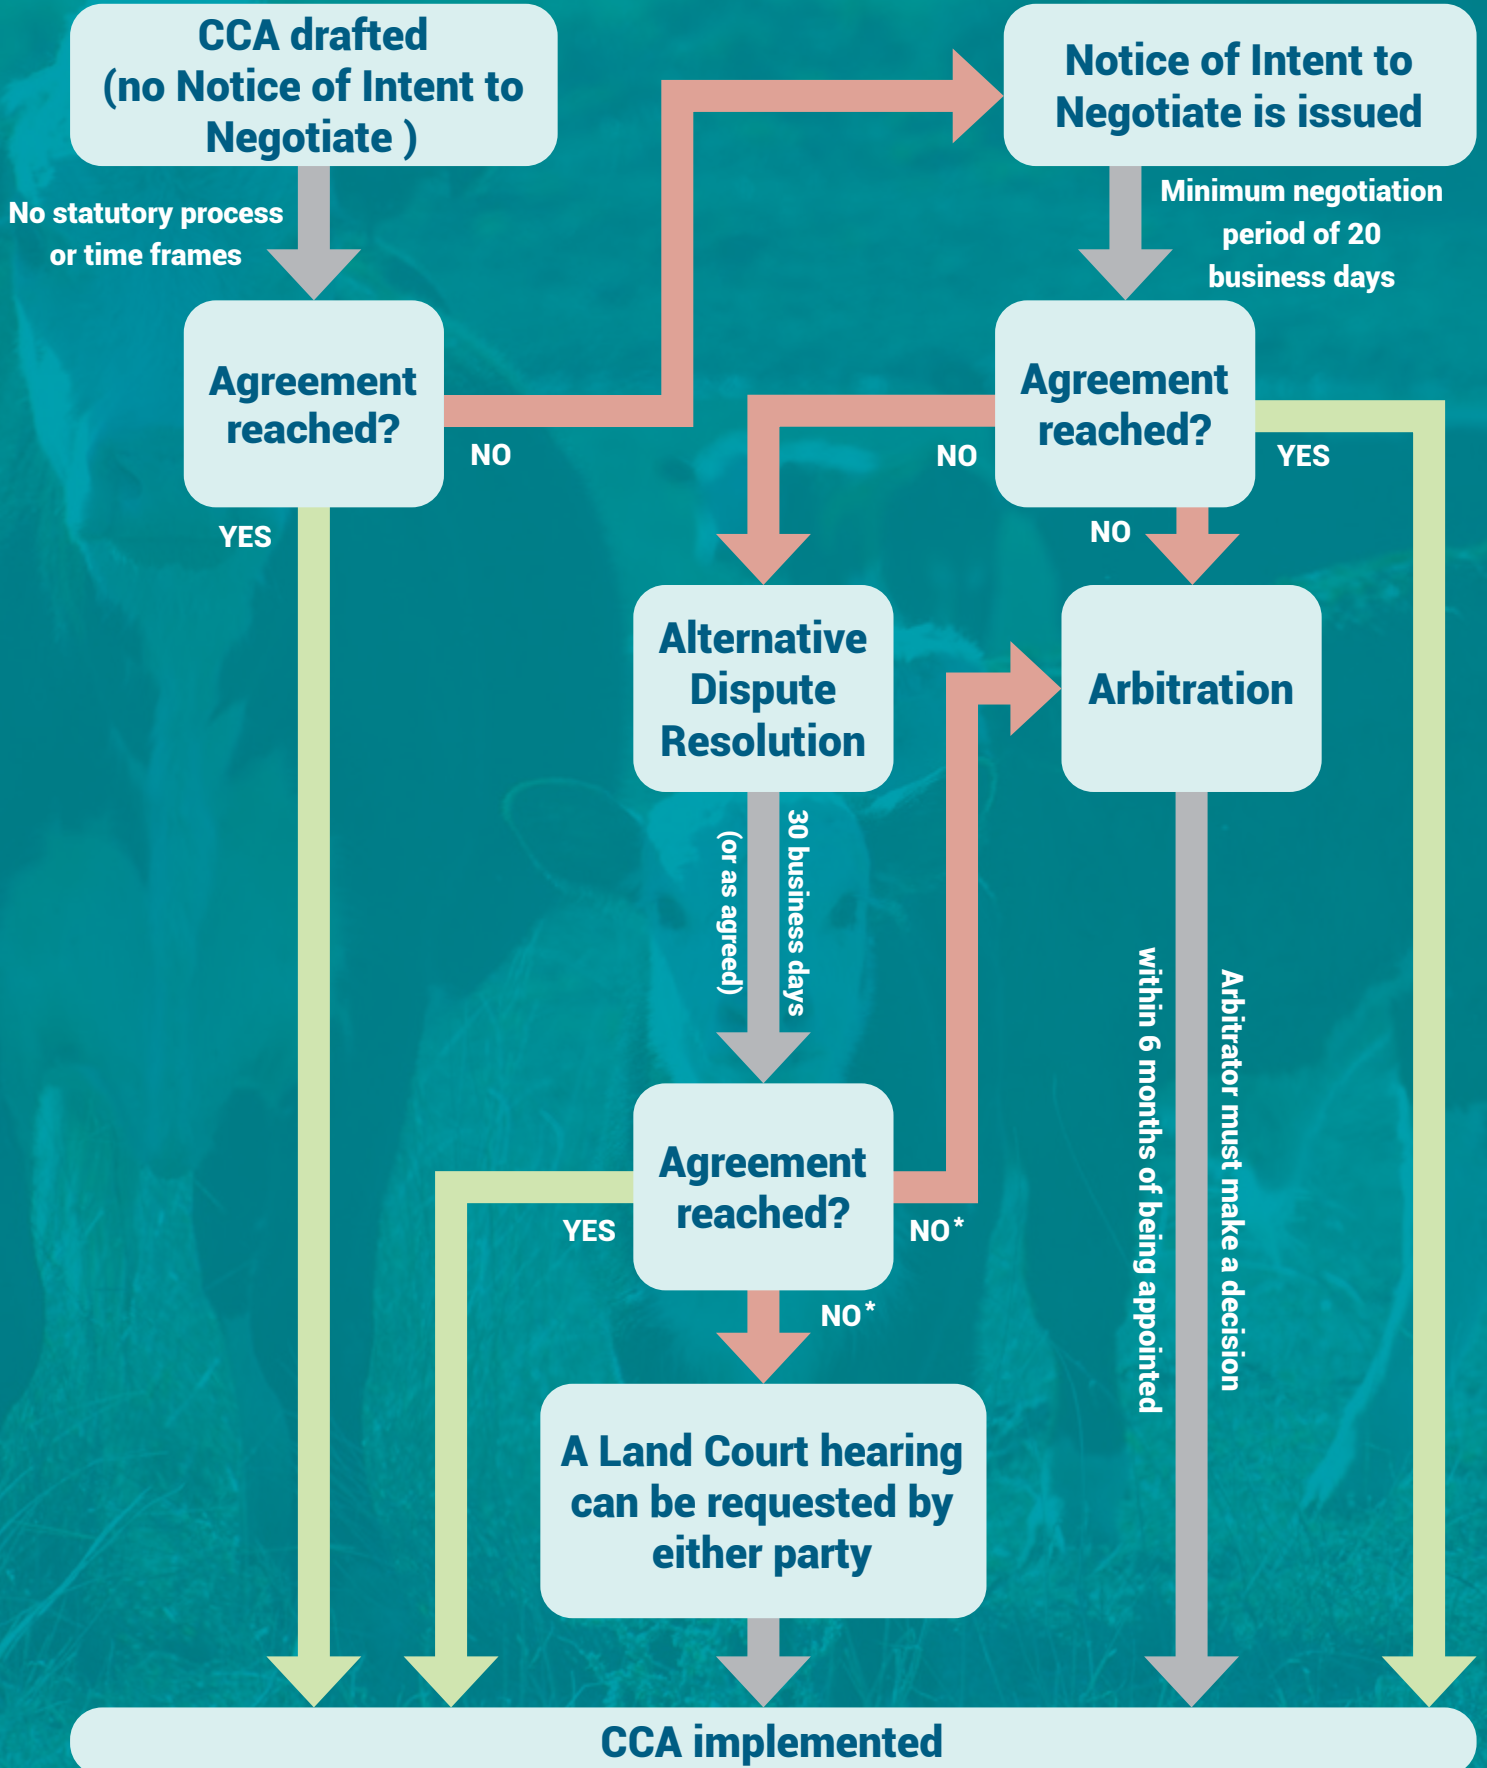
CCA drafted (no Notice of Intent to Negotiate )

Notice of Intent to Negotiate is issued

No statutory process or time frames

Minimum negotiation period of 20 business days

Agreement reached?

NO

YES

Agreement reached?

NO

YES

NO

Alternative Dispute Resolution

Arbitration

30 business days

(or as agreed)

within 6 months of being appointed

Arbitrator must make a decision

Agreement reached?

YES

NO*

NO*

A Land Court hearing can be requested by either party

CCA implemented